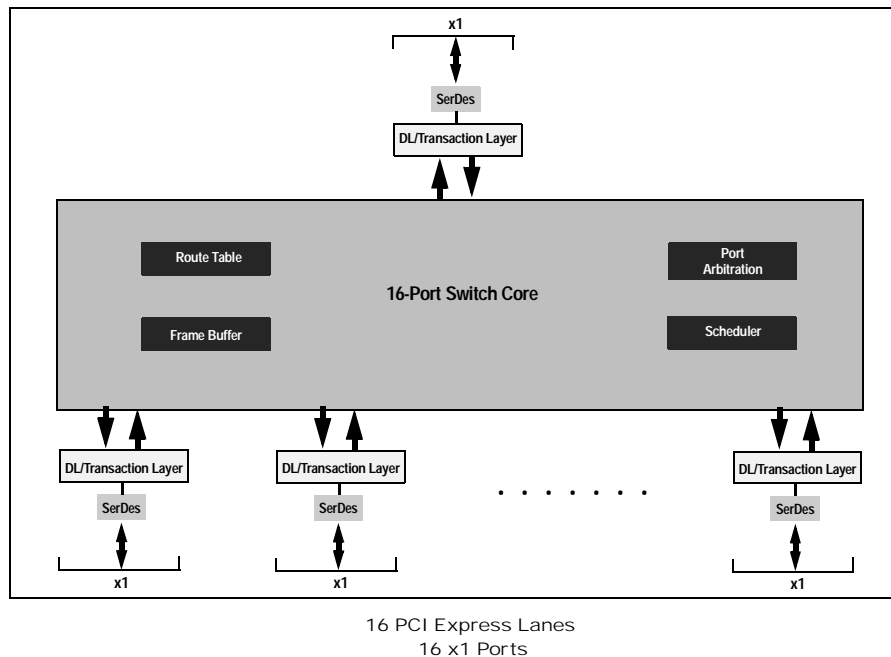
x1

SerDes

DL/Transaction Layer

Route Table

Port Arbitration

16-Port Switch Core

Frame Buffer

Scheduler

DL/Transaction Layer

SerDes

x1

DL/Transaction Layer

SerDes

x1

. . . . . . .

DL/Transaction Layer

SerDes

x1

16 PCI Express Lanes
16 x1 Ports